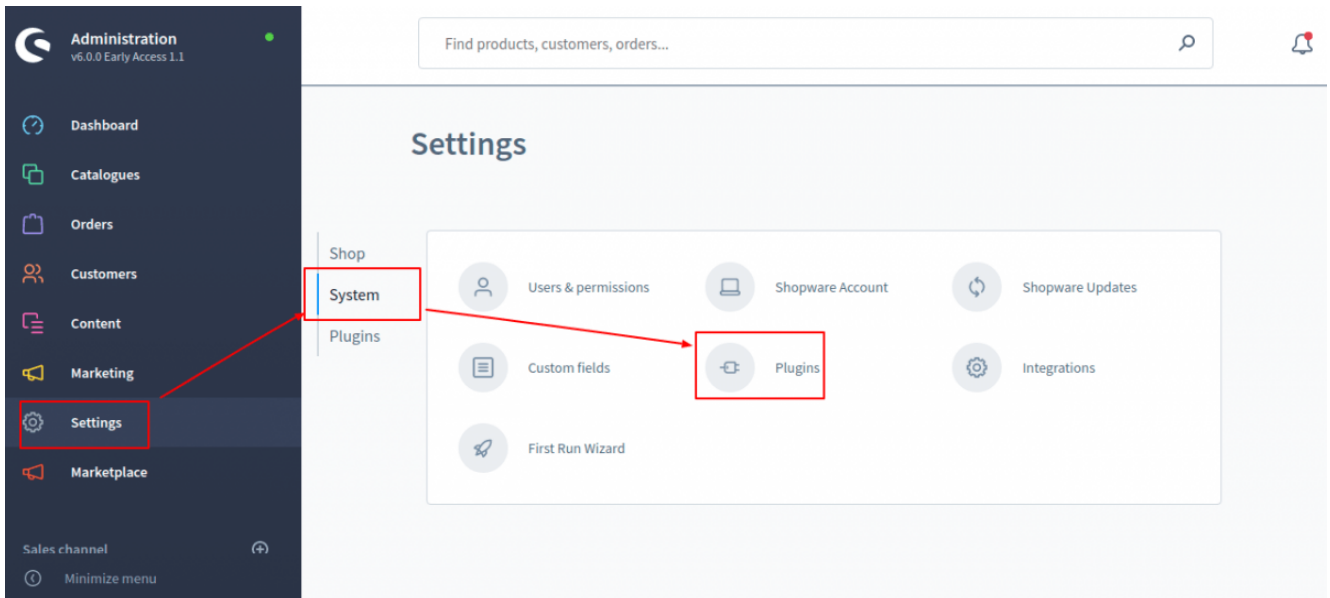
Administration
v6.0.0 Early Access 1.1

Dashboard
Catalogues
Orders
Customers
Content
Marketing
Settings
Marketplace

Sales channel

Minimize menu

Find products, customers, orders...

Settings

Shop
System
Plugins

Users & permissions
Shopware Account
Shopware Updates
Custom fields
Plugins
Integrations
First Run Wizard